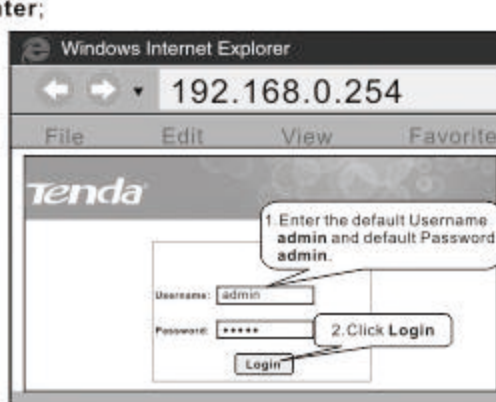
nter;

Windows Internet Explorer

192.168.0.254

File Edit View Favorite

Tenda

1. Enter the default Username **admin** and default Password **admin**.

Username: admin

Password: •••••

2. Click **Login**

Login